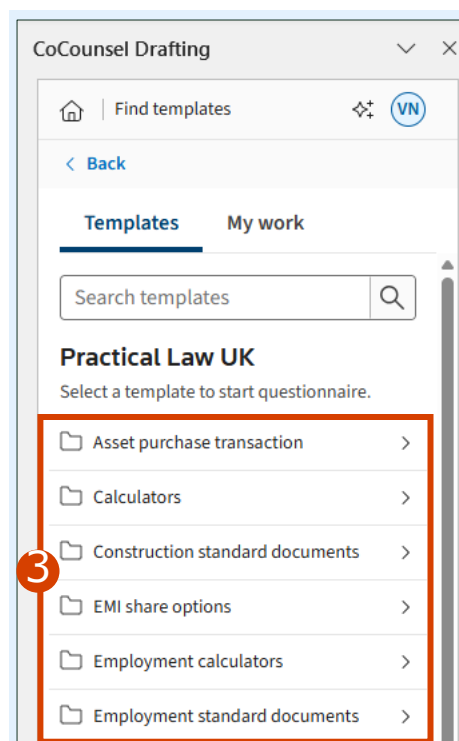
CoCounsel Drafting

Find templates

VN

< Back

Templates

My work

Search templates

Practical Law UK

Select a template to start questionnaire.

Asset purchase transaction

Calculators

Construction standard documents

EMI share options

Employment calculators

Employment standard documents

3